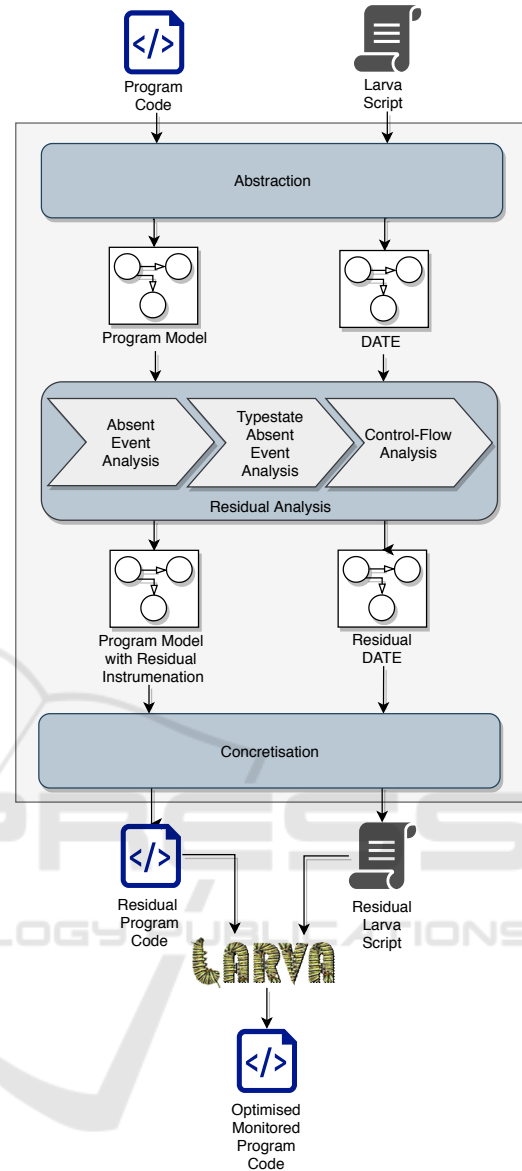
</>
Program Code

Larva Script

Abstraction

Program Model

DATE

Absent Event Analysis

Typestate Absent Event Analysis

Control-Flow Analysis

Residual Analysis

Program Model with Residual Instrumenation

Residual DATE

Concretisation

</>
Residual Program Code

Residual Larva Script

LARVA

</>
Optimised Monitored Program Code